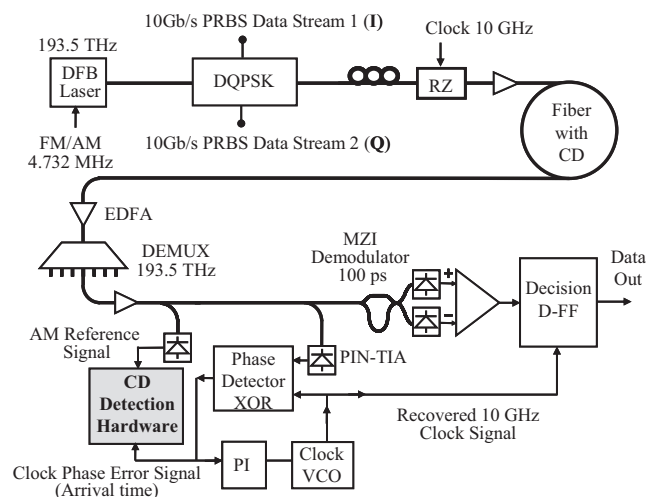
10Gb/s PRBS Data Stream 1 (**I**)

Clock 10 GHz

193.5 THz

DFB Laser

DQPSK

RZ

FM/AM 4.732 MHz

10Gb/s PRBS Data Stream 2 (**Q**)

Fiber with CD

EDFA

DEMUX 193.5 THz

MZI Demodulator 100 ps

+

-

Decision D-FF

Data Out

AM Reference Signal

PIN-TIA

Phase Detector XOR

**CD Detection Hardware**

Recovered 10 GHz Clock Signal

PI

Clock VCO

Clock Phase Error Signal (Arrival time)